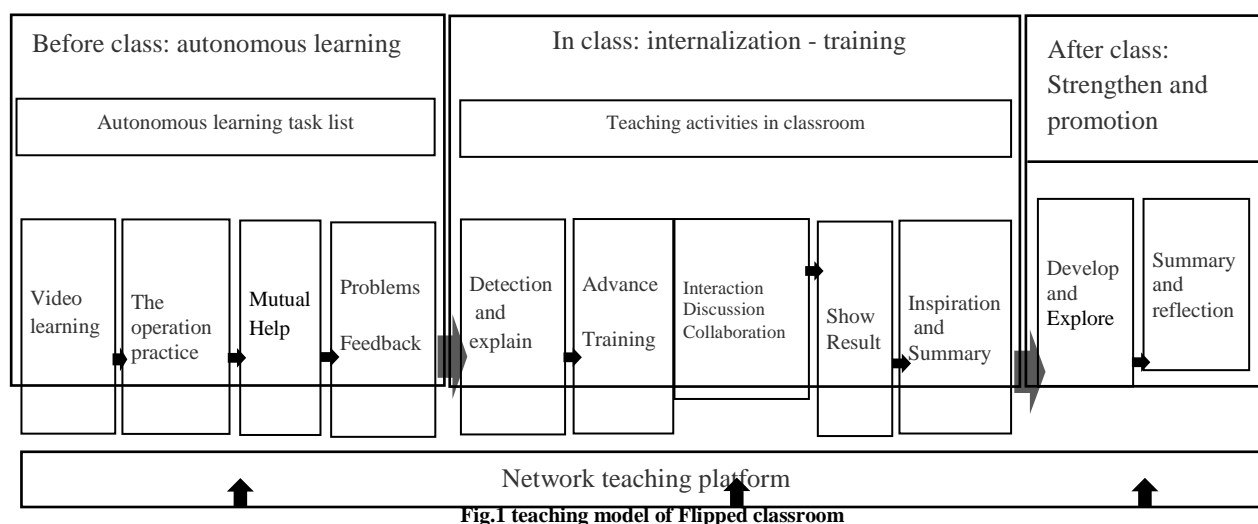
Before class: autonomous learning

Autonomous learning task list

Video learning

The operation practice

Mutual Help

Problems Feedback

In class: internalization - training

Teaching activities in classroom

Detection and explain

Advance Training

Interaction Discussion Collaboration

Show Result

Inspiration and Summary

After class: Strengthen and promotion

Develop and Explore

Summary and reflection

Network teaching platform

Fig.1 teaching model of Flipped classroom